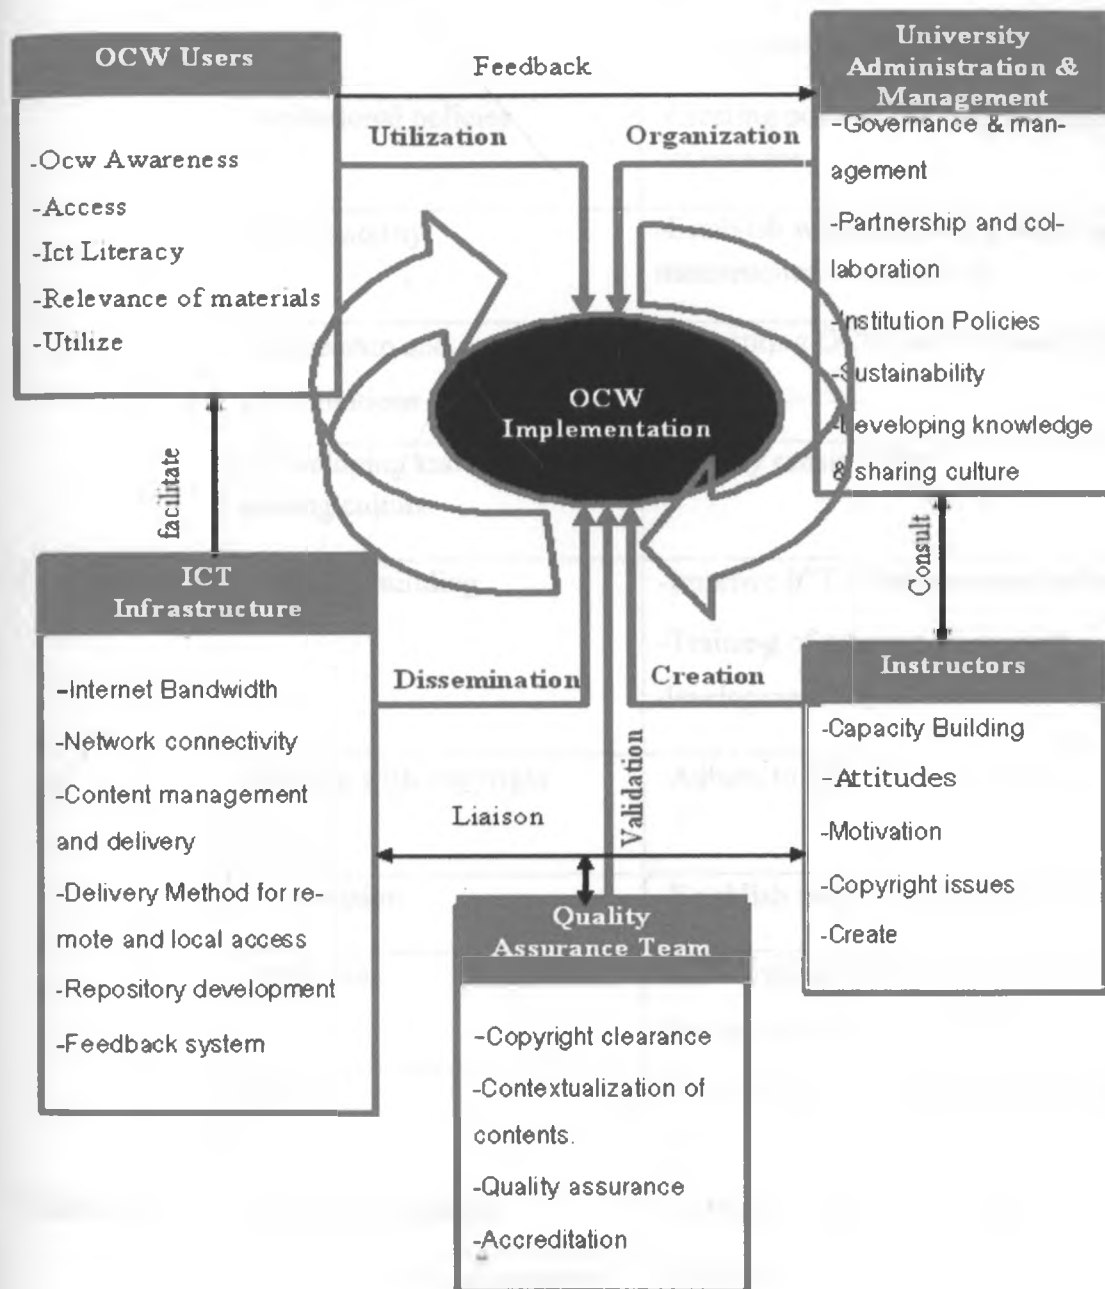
OCW Users

-Ocw Awareness
-Access
-Ict Literacy
-Relevance of materials
-Utilize

Feedback

University Administration & Management

-Governance & management
-Partnership and collaboration
-Institution Policies
-Sustainability
-Developing knowledge & sharing culture

Utilization

Organization

OCW Implementation

facilitate

Consult

ICT Infrastructure

-Internet Bandwidth
-Network connectivity
-Content management and delivery
-Delivery Method for remote and local access
-Repository development
-Feedback system

Dissemination

Creation

Instructors

-Capacity Building
-Attitudes
-Motivation
-Copyright issues
-Create

Validation

Liaison

Quality Assurance Team

-Copyright clearance
-Contextualization of contents.
-Quality assurance
-Accreditation